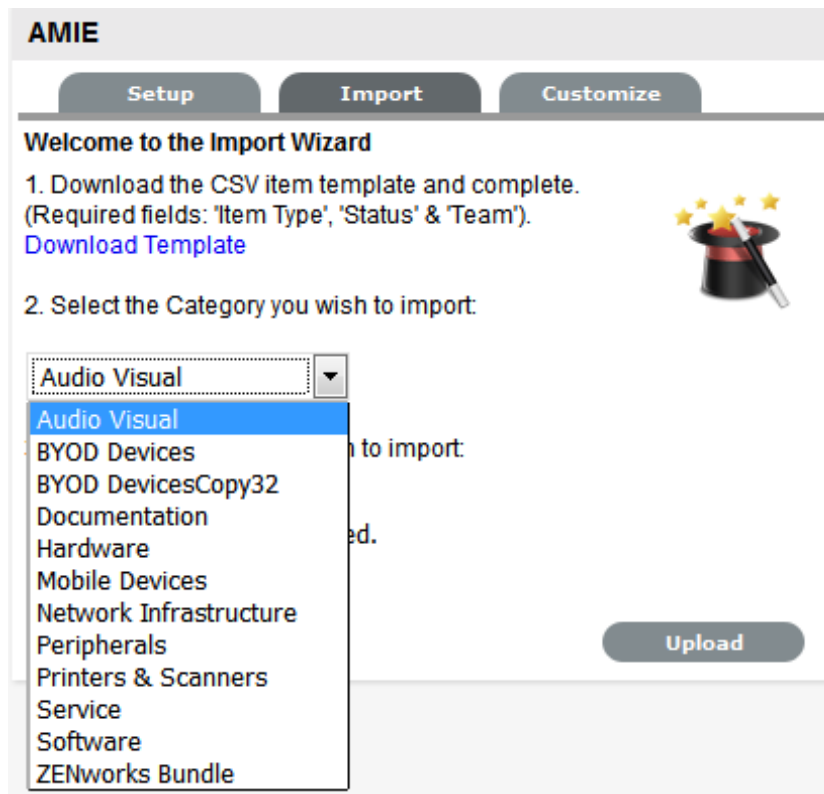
AMIE

Setup Import Customize

Welcome to the Import Wizard

1. Download the CSV item template and complete. (Required fields: 'Item Type', 'Status' & 'Team'). Download Template

2. Select the Category you wish to import:

Audio Visual

Audio Visual
BYOD Devices
BYOD DevicesCopy32
Documentation
Hardware
Mobile Devices
Network Infrastructure
Peripherals
Printers & Scanners
Service
Software
ZENworks Bundle

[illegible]n to import:

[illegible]ed.

Upload